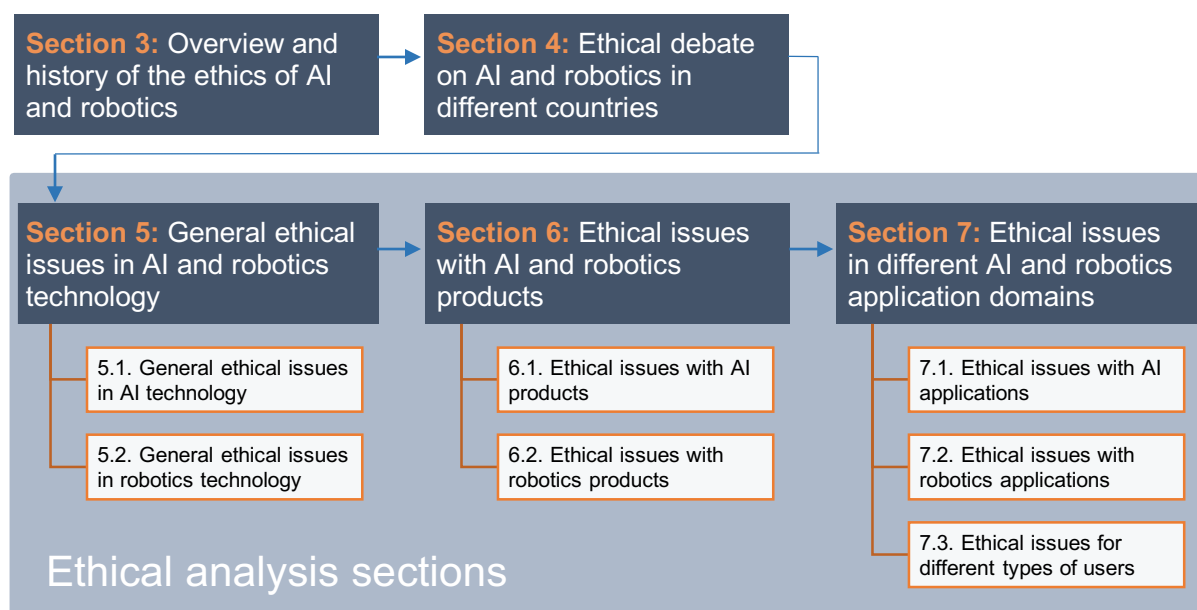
Section 3: Overview and history of the ethics of AI and robotics

Section 4: Ethical debate on AI and robotics in different countries

Section 5: General ethical issues in AI and robotics technology

5.1. General ethical issues in AI technology

5.2. General ethical issues in robotics technology

Section 6: Ethical issues with AI and robotics products

6.1. Ethical issues with AI products

6.2. Ethical issues with robotics products

Section 7: Ethical issues in different AI and robotics application domains

7.1. Ethical issues with AI applications

7.2. Ethical issues with robotics applications

7.3. Ethical issues for different types of users

Ethical analysis sections